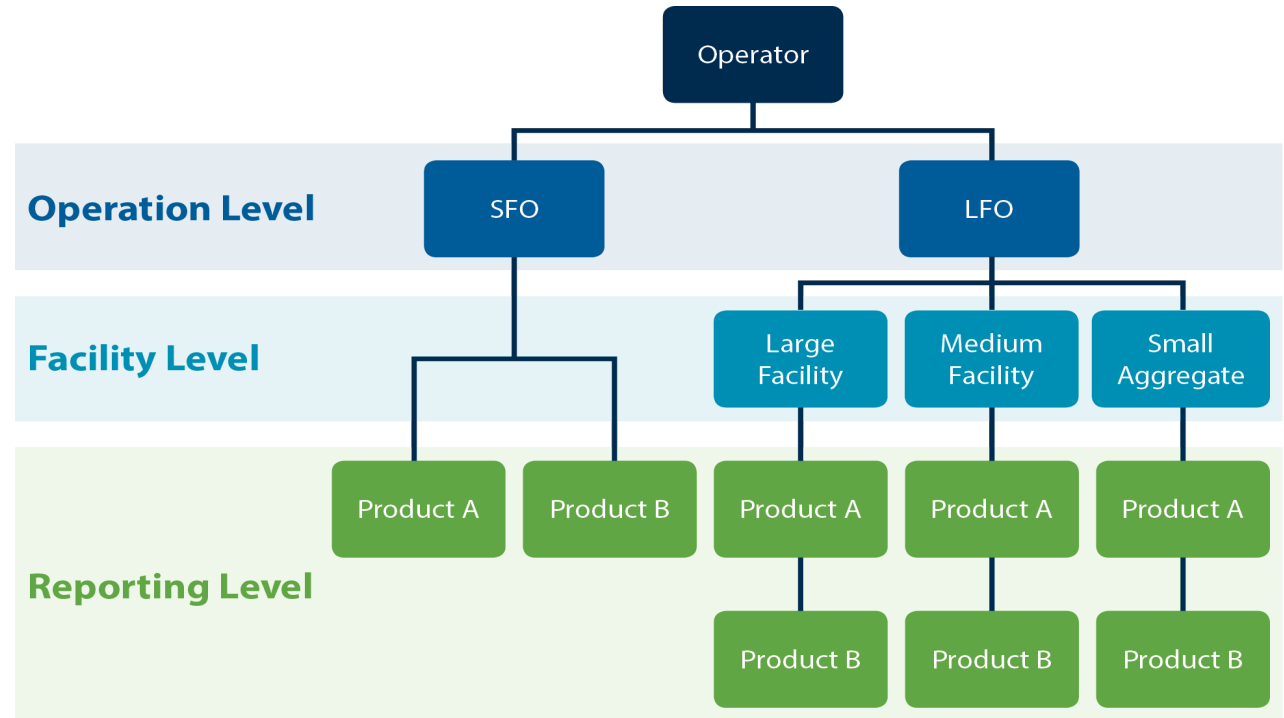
Operator

Operation Level

SFO

LFO

Facility Level

Large Facility

Medium Facility

Small Aggregate

Product A

Product B

Product A

Product A

Product A

Reporting Level

Product B

Product B

Product B